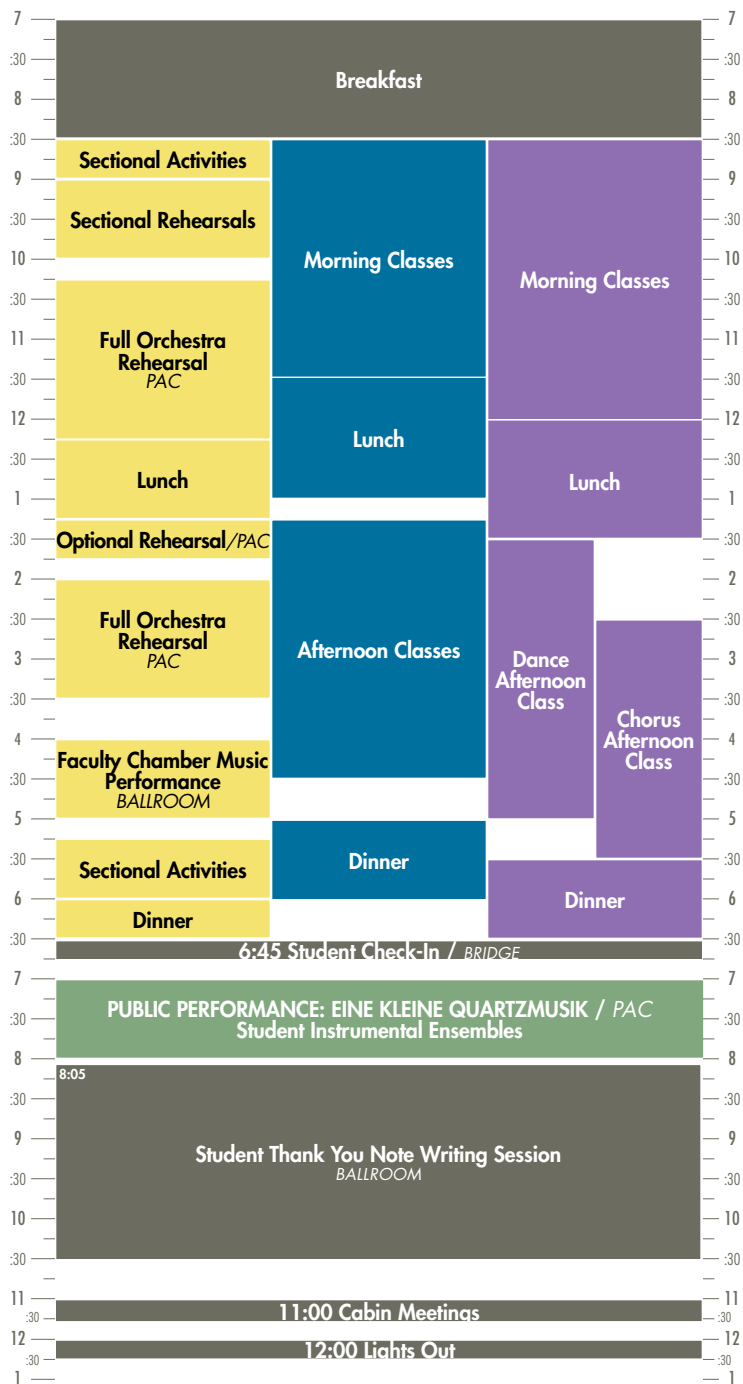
7
:30
8
:30
9
:30
10
:30
11
:30
12
:30
1
:30
2
:30
3
:30
4
:30
5
:30
6
:30
7
:30
8
:30
9
:30
10
:30
11
:30
12
:30
1

Breakfast

Sectional Activities

Sectional Rehearsals

Full Orchestra Rehearsal
PAC

Lunch

Optional Rehearsal/PAC

Full Orchestra Rehearsal
PAC

Faculty Chamber Music Performance
BALLROOM

Sectional Activities

Dinner

Morning Classes

Lunch

Afternoon Classes

Dinner

Morning Classes

Lunch

Dance Afternoon Class

Chorus Afternoon Class

Dinner

6:45 Student Check-In / BRIDGE

PUBLIC PERFORMANCE: EINE KLEINE QUARTZMUSIK / PAC
Student Instrumental Ensembles

8:05

Student Thank You Note Writing Session
BALLROOM

11:00 Cabin Meetings

12:00 Lights Out

7
:30
8
:30
9
:30
10
:30
11
:30
12
:30
1
:30
2
:30
3
:30
4
:30
5
:30
6
:30
7
:30
8
:30
9
:30
10
:30
11
:30
12
:30
1